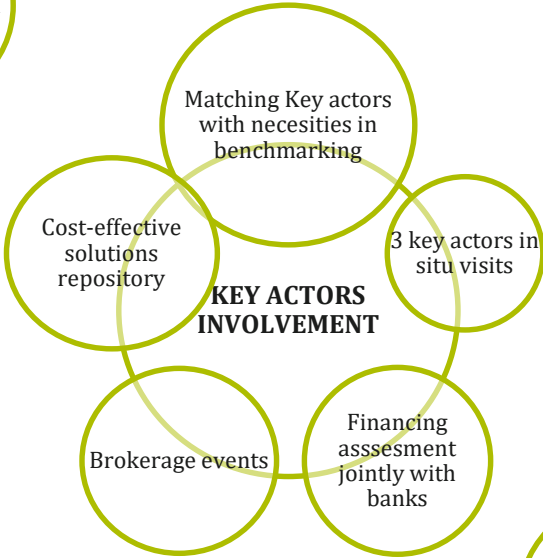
Matching Key actors with necesities in benchmarking

Cost-effective solutions repository

3 key actors in situ visits

KEY ACTORS INVOLVEMENT

Brokerage events

Financing asssesment jointly with banks